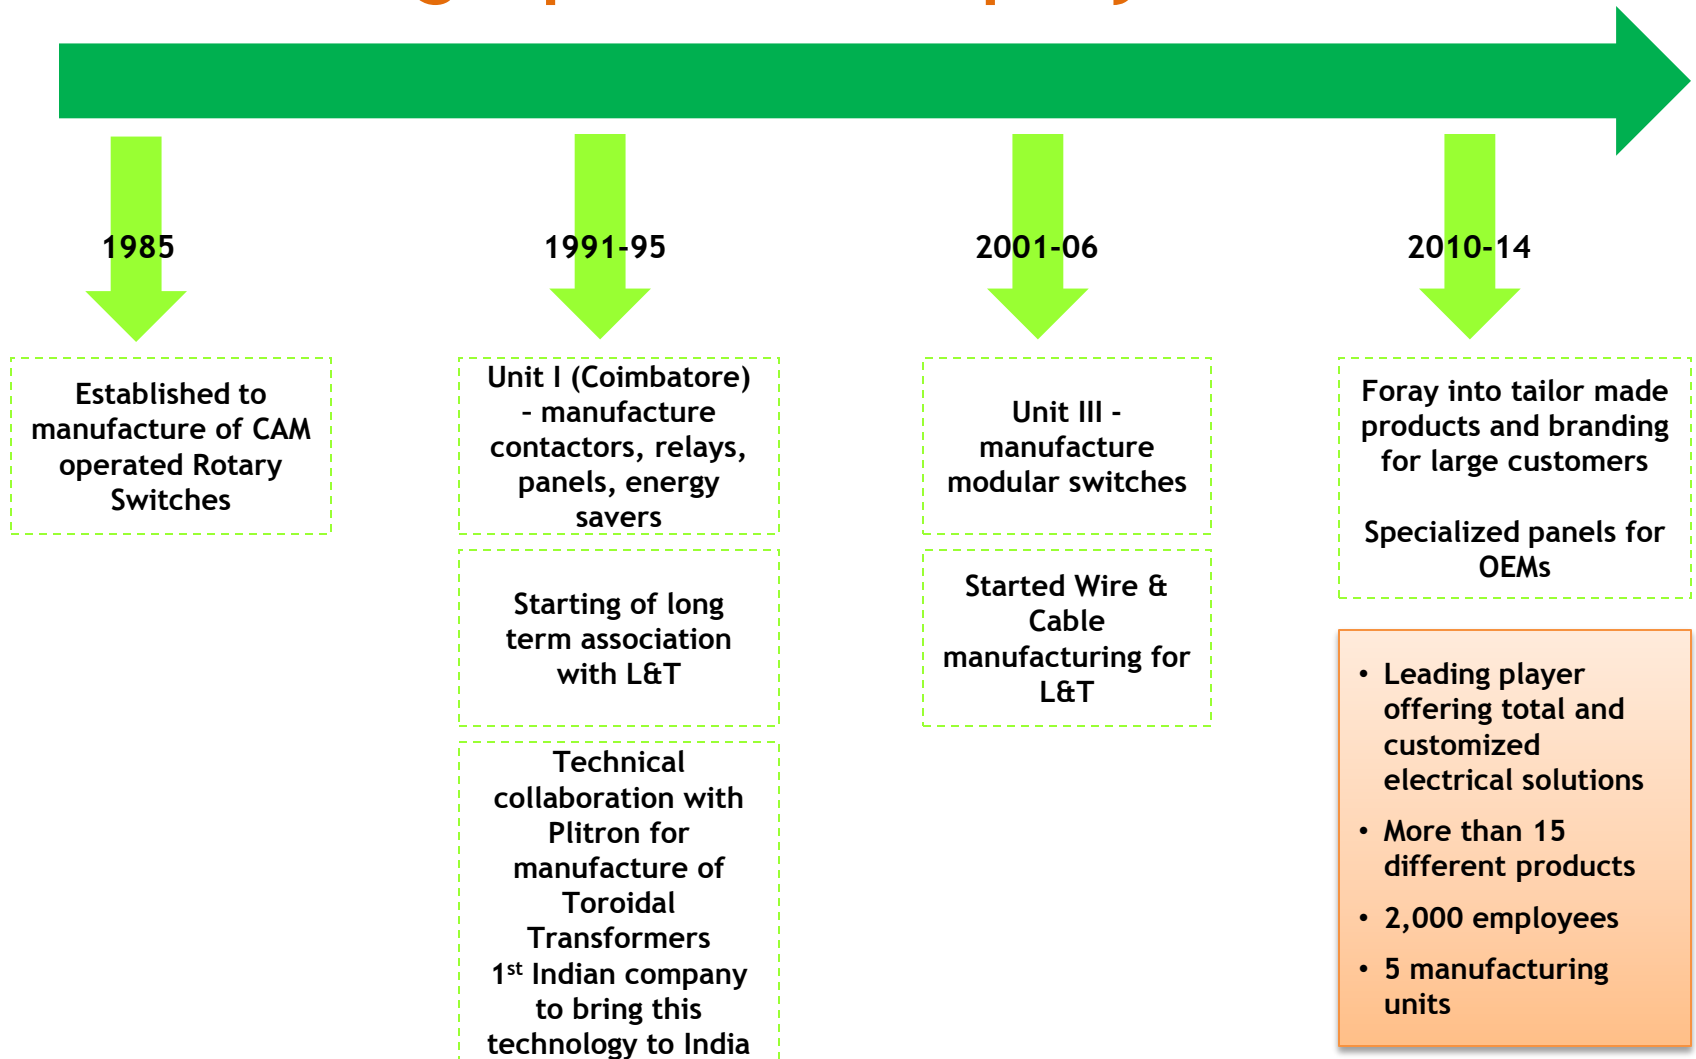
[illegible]

1985

Established to manufacture of CAM operated Rotary Switches

1991-95

Unit I (Coimbatore) - manufacture contactors, relays, panels, energy savers

Starting of long term association with L&T

Technical collaboration with Plitron for manufacture of Toroidal Transformers
1$^{st}$ Indian company to bring this technology to India

2001-06

Unit III - manufacture modular switches

Started Wire & Cable manufacturing for L&T

2010-14

Foray into tailor made products and branding for large customers

Specialized panels for OEMs

• Leading player offering total and customized electrical solutions
• More than 15 different products
• 2,000 employees
• 5 manufacturing units